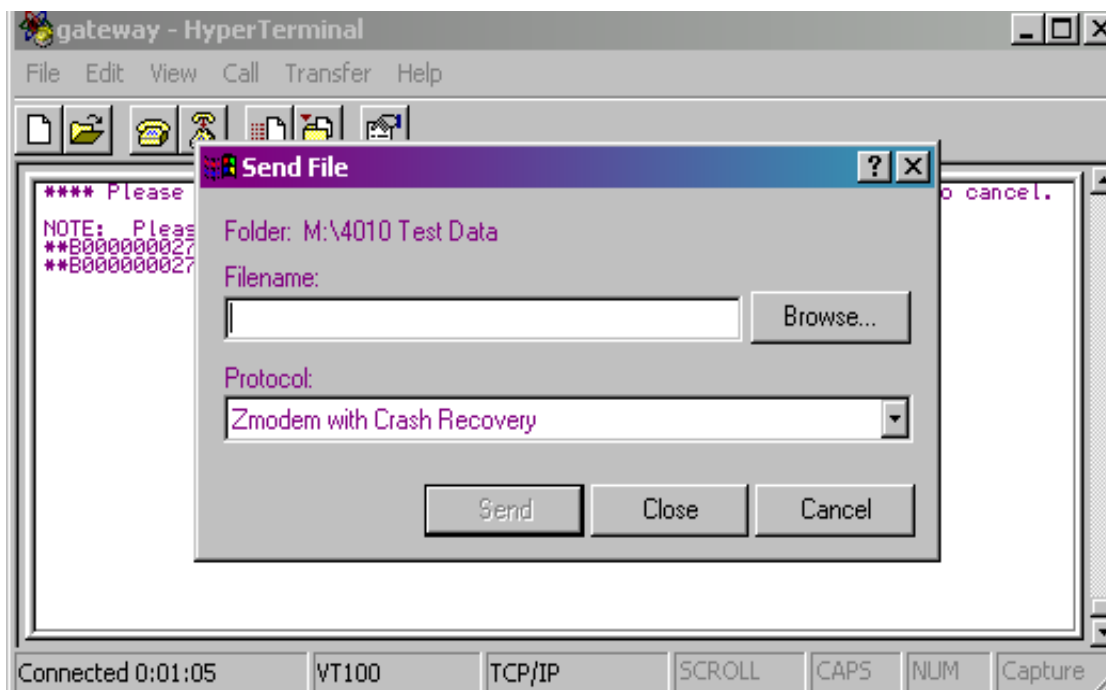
gateway - HyperTerminal

File Edit View Call Transfer Help

**** Please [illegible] o cancel.

NOTE: Pleas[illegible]
**B000000027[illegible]
**B000000027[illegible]

Send File

? X

Folder: M:\4010 Test Data

Filename:

Browse...

Protocol:

Zmodem with Crash Recovery

Send Close Cancel

Connected 0:01:05 | VT100 | TCP/IP | SCROLL | CAPS | NUM | Capture